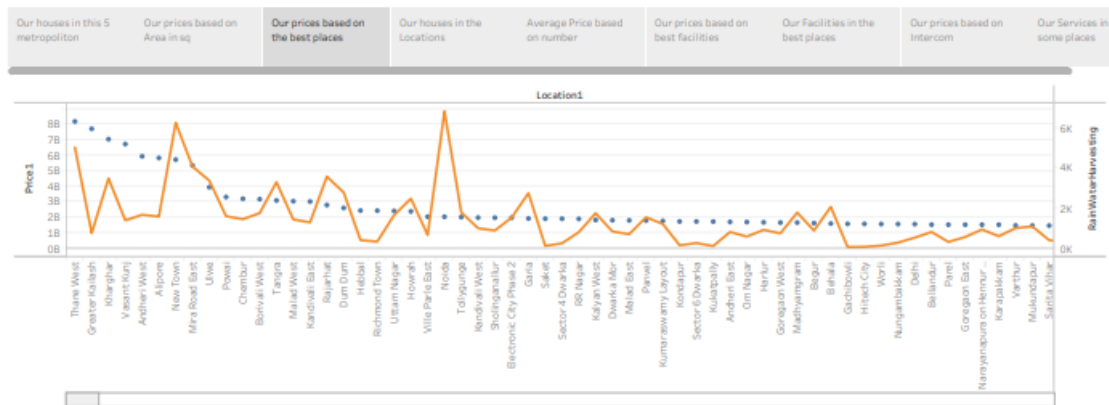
Our houses in this 5 metropoliton | Our prices based on Area in sq | Our prices based on the best places | Our houses in the Locations | Average Price based on number | Our prices based on best facilities | Our Facilities in the best places | Our prices based on Intercom | Our Services in some places

Location1

Price1

8B
7B
6B
5B
4B
3B
2B
1B
0B

6K
4K
2K
0K

RainWaterHarvesting

Thane West
Greater Kailash
Kharghar
Vasant Kunj
Andheri West
Alipore
New Town
Mira Road East
Ulwe
Powai
Chembur
Borivali West
Tangra
Malad West
Kandivali East
Rajarhat
Dum Dum
Hebbal
Richmond Town
Uttam Nagar
Howrah
Ville Parle East
Noida
Tollygunge
Kandivali West
Sholinganallur
Electronic City Phase 2
Garia
Saket
Sector 4 Dwarka
RR Nagar
Kalyan West
Dwarka Mor
Malad East
Panvel
Kumaraswamy Layout
Kondapur
Sector 6 Dwarka
Kukatpally
Andheri East
Om Nagar
Harlur
Goregaon West
Madhyamgram
Bagur
Behala
Gachibowli
Hitech City
Worli
Nungambakkam
Delhi
Bellandur
Parel
Goregaon East
Narayanapura on Hennur ...
Karapakkam
Varthur
Mukundapur
Santa Vihar